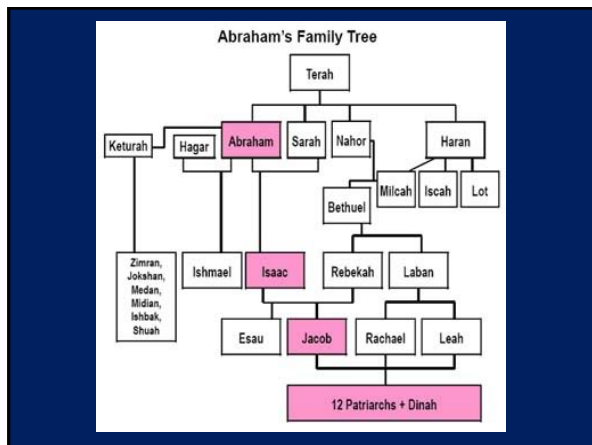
Abraham's Family Tree

Terah

Keturah

Hagar

Abraham

Sarah

Nahor

Haran

Milcah

Iscah

Lot

Bethuel

Zimran, Jokshan, Medan, Midian, Ishbak, Shuah

Ishmael

Isaac

Rebekah

Laban

Esau

Jacob

Rachael

Leah

12 Patriarchs + Dinah